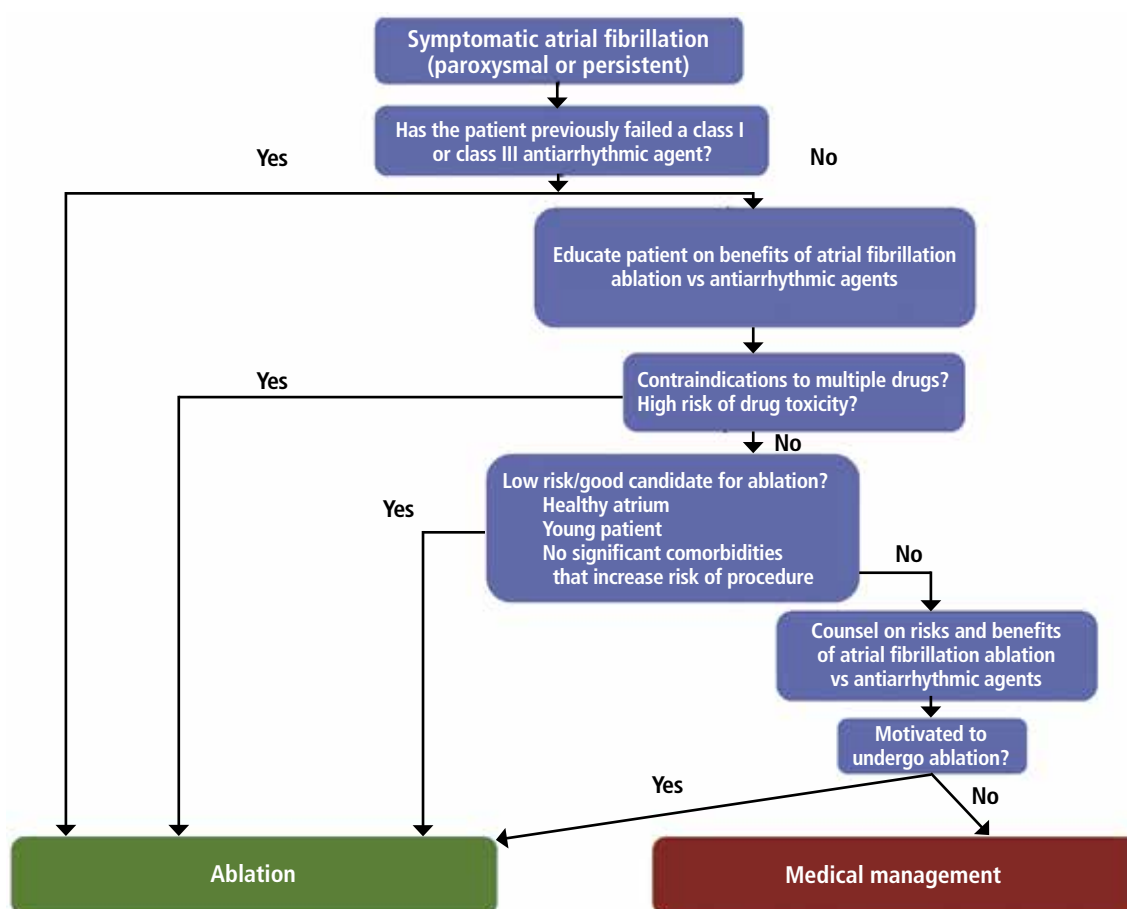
Symptomatic atrial fibrillation (paroxysmal or persistent)

Has the patient previously failed a class I or class III antiarrhythmic agent?

Yes

No

Educate patient on benefits of atrial fibrillation ablation vs antiarrhythmic agents

Yes

Contraindications to multiple drugs? High risk of drug toxicity?

No

Yes

Low risk/good candidate for ablation?
Healthy atrium
Young patient
No significant comorbidities that increase risk of procedure

No

Counsel on risks and benefits of atrial fibrillation ablation vs antiarrhythmic agents

Motivated to undergo ablation?

Yes

No

Ablation

Medical management